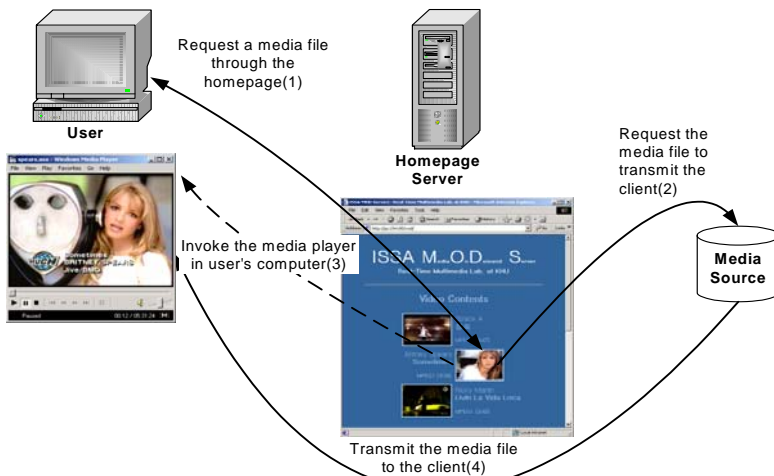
Request a media file through the homepage(1)

User

Homepage Server

Request the media file to transmit the client(2)

Invoke the media player in user's computer(3)

Media Source

ISSA M O D S

Real-Time Multimedia Lab. of KHU

Video Contents

Windows Media Player

Sometimes
BRITNEY SPEARS
Jive DMG

Transmit the media file to the client(4)